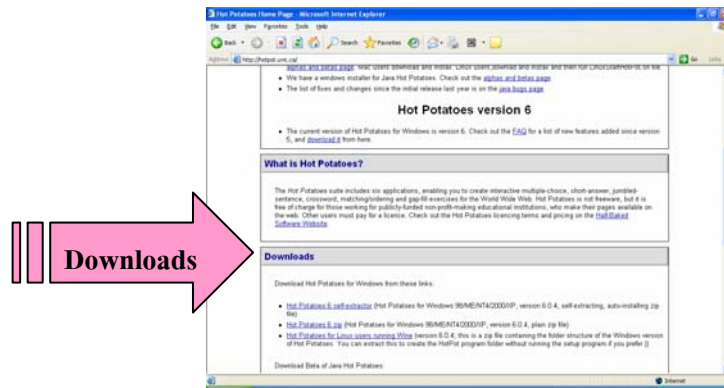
Hot Potatoes Home Page - Microsoft Internet Explorer

File Edit View Favorites Tools Help

Back Search Favorites

Address http://hotpot.uvic.ca/ Go Links

alphas and betas page. Mac users download and install. Linux users download and install and then run Linux/Unix/Hot file.

- We have a windows installer for Java Hot Potatoes. Check out the alphas and betas page
- The list of fixes and changes since the initial release last year is on the java bugs page

Hot Potatoes version 6

- The current version of Hot Potatoes for Windows is version 6. Check out the FAQ for a list of new features added since version 5, and download it from here.

What is Hot Potatoes?

The Hot Potatoes suite includes six applications, enabling you to create interactive multiple-choice, short-answer, jumbled-sentence, crossword, matching/ordering and gap-fill exercises for the World Wide Web. Hot Potatoes is not freeware, but it is free of charge for those working for publicly-funded non-profit-making educational institutions, who make their pages available on the web. Other users must pay for a licence. Check out the Hot Potatoes licencing terms and pricing on the Half-Baked Software Website

Downloads

Downloads

Download Hot Potatoes for Windows from these links:

- Hot Potatoes 6 self-extractor (Hot Potatoes for Windows 98/ME/NT4/2000/XP, version 6.0.4, self-extracting, auto-installing zip file)
- Hot Potatoes 6 zip (Hot Potatoes for Windows 98/ME/NT4/2000/XP, version 6.0.4, plain zip file)
- Hot Potatoes for Linux users running Wine (version 6.0.4; this is a zip file containing the folder structure of the Windows version of Hot Potatoes. You can extract this to create the HotPot program folder without running the setup program if you prefer.))

Download Beta of Java Hot Potatoes

Internet